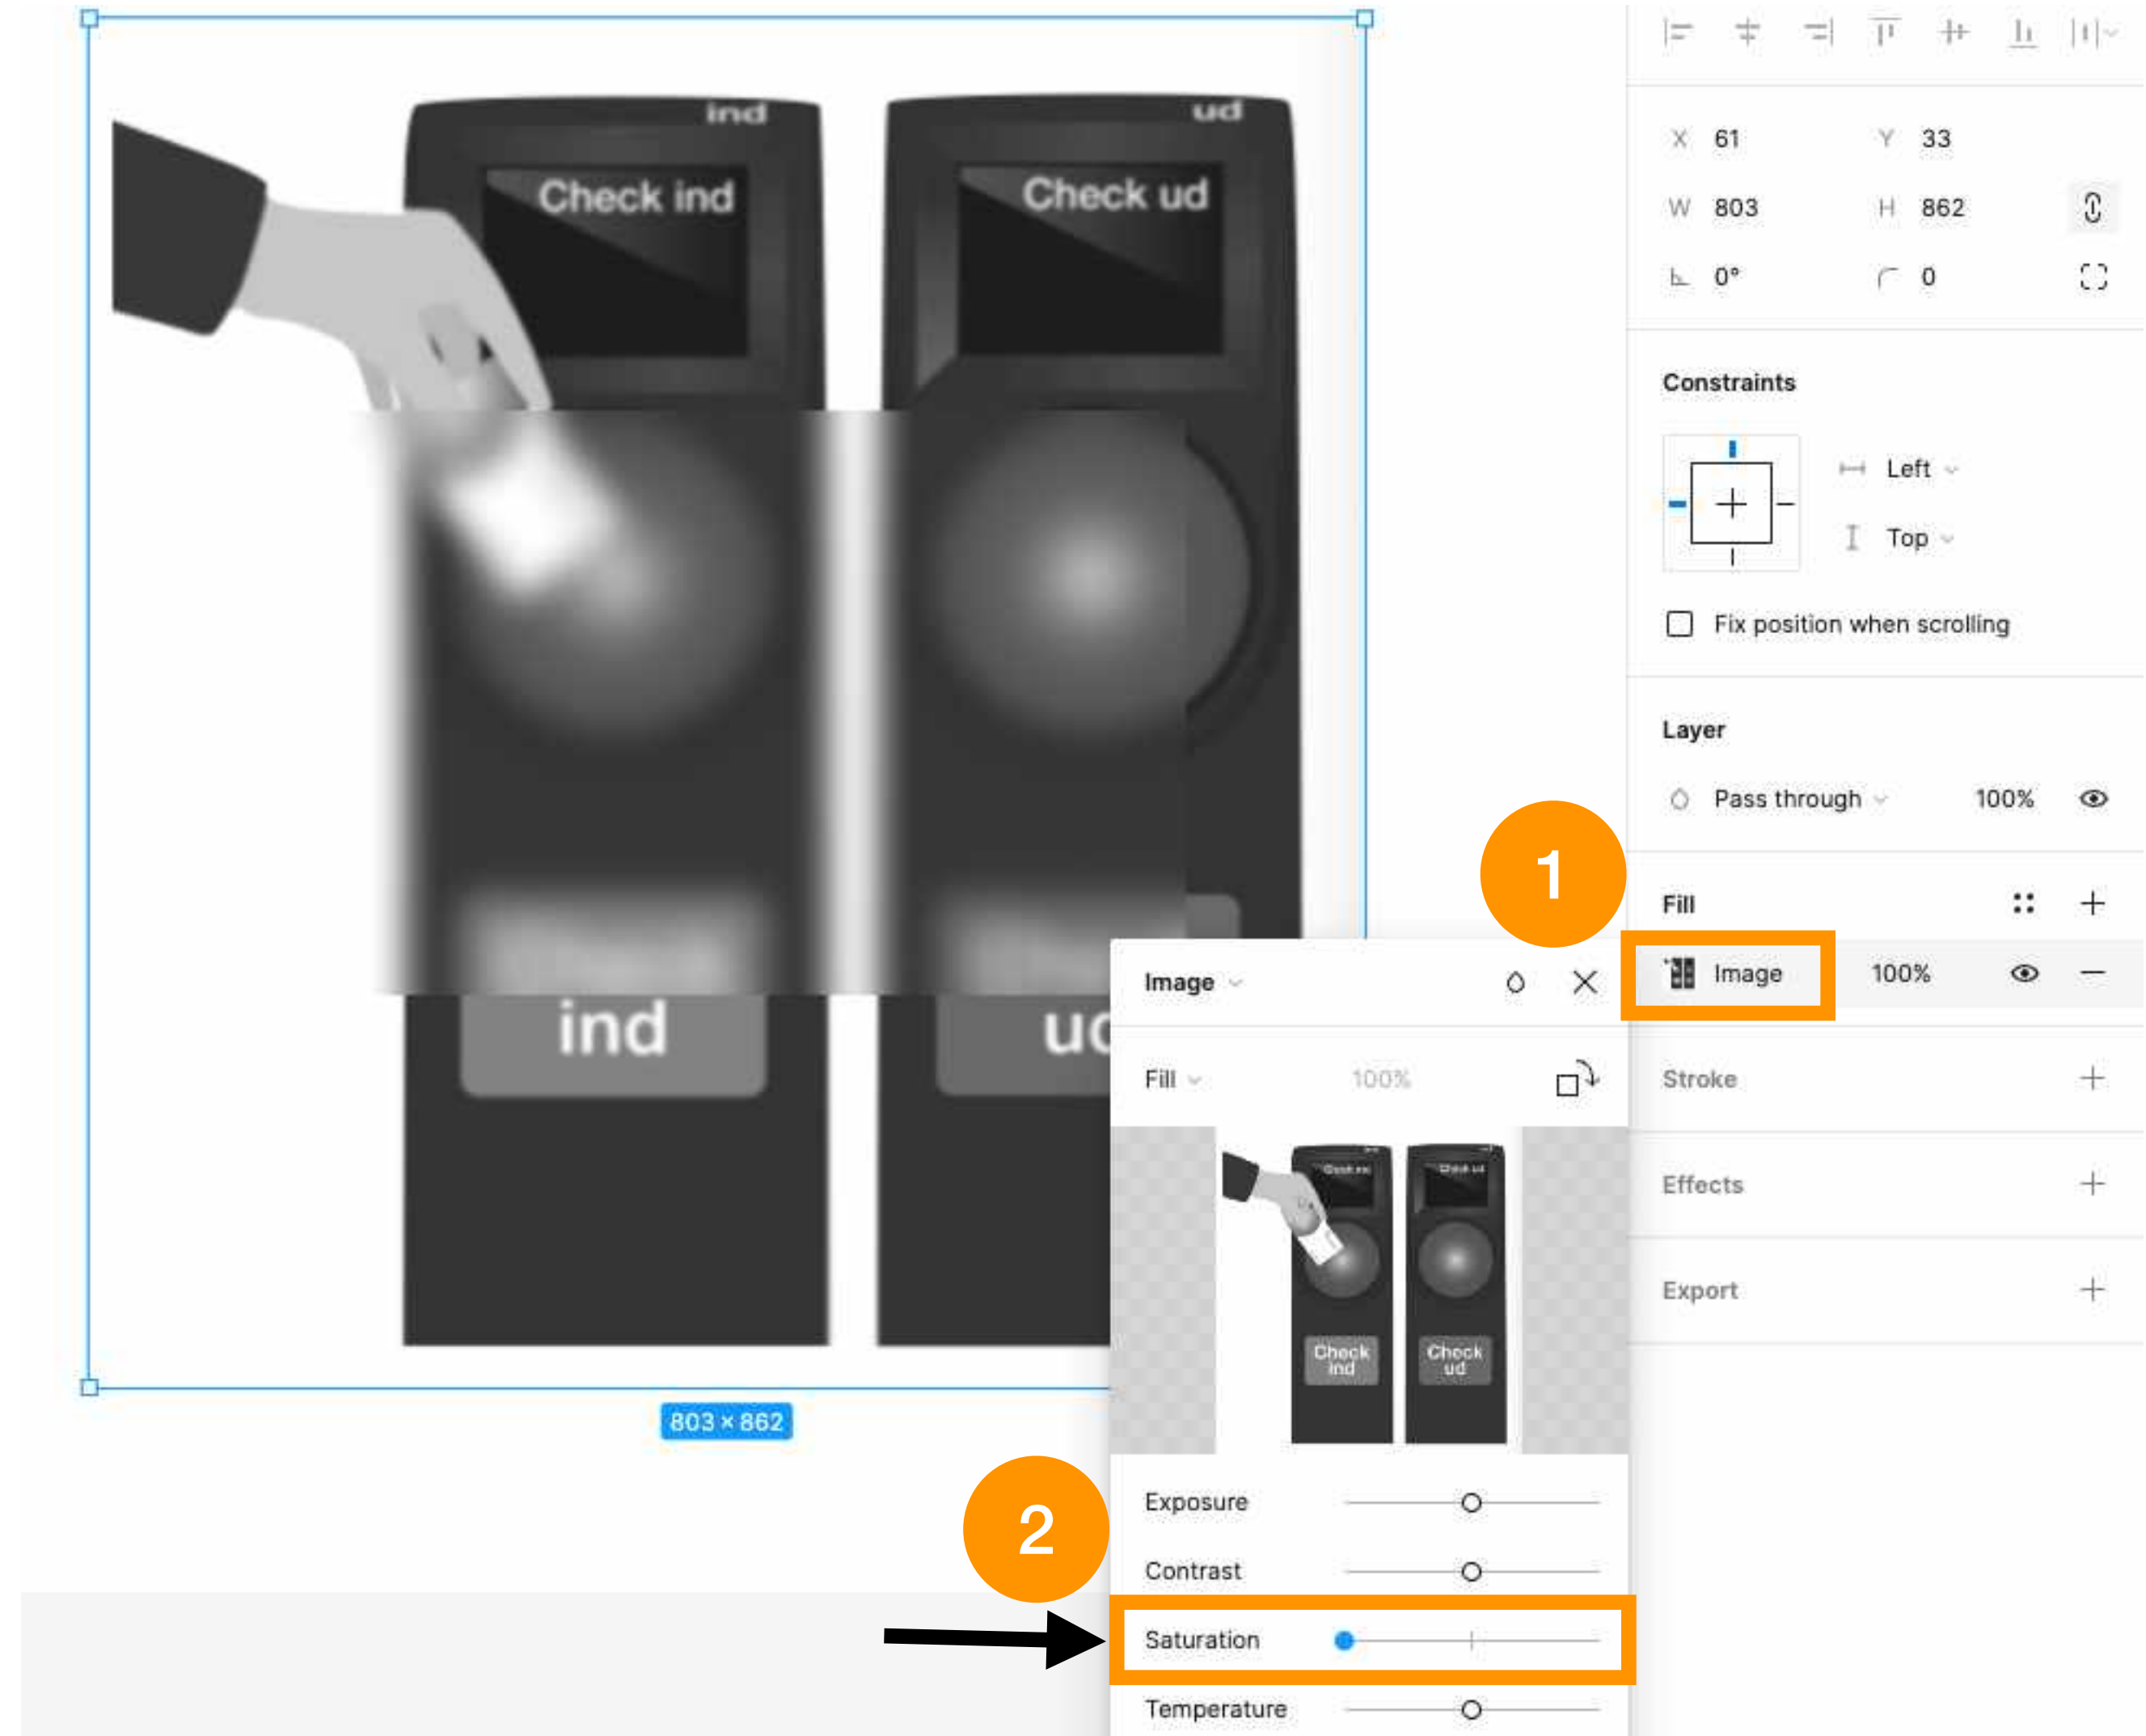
ind

Check ind

ud

Check ud

ind

ud

803 × 862

X 61
Y 33
W 803
H 862
0°
0

Constraints

Left
Top

Fix position when scrolling

Layer

Pass through
100%

1

Fill

Image
100%

Stroke

Effects

Export

Image

Fill
100%

Check ind

Check ud

2

Exposure

Contrast

Saturation

Temperature